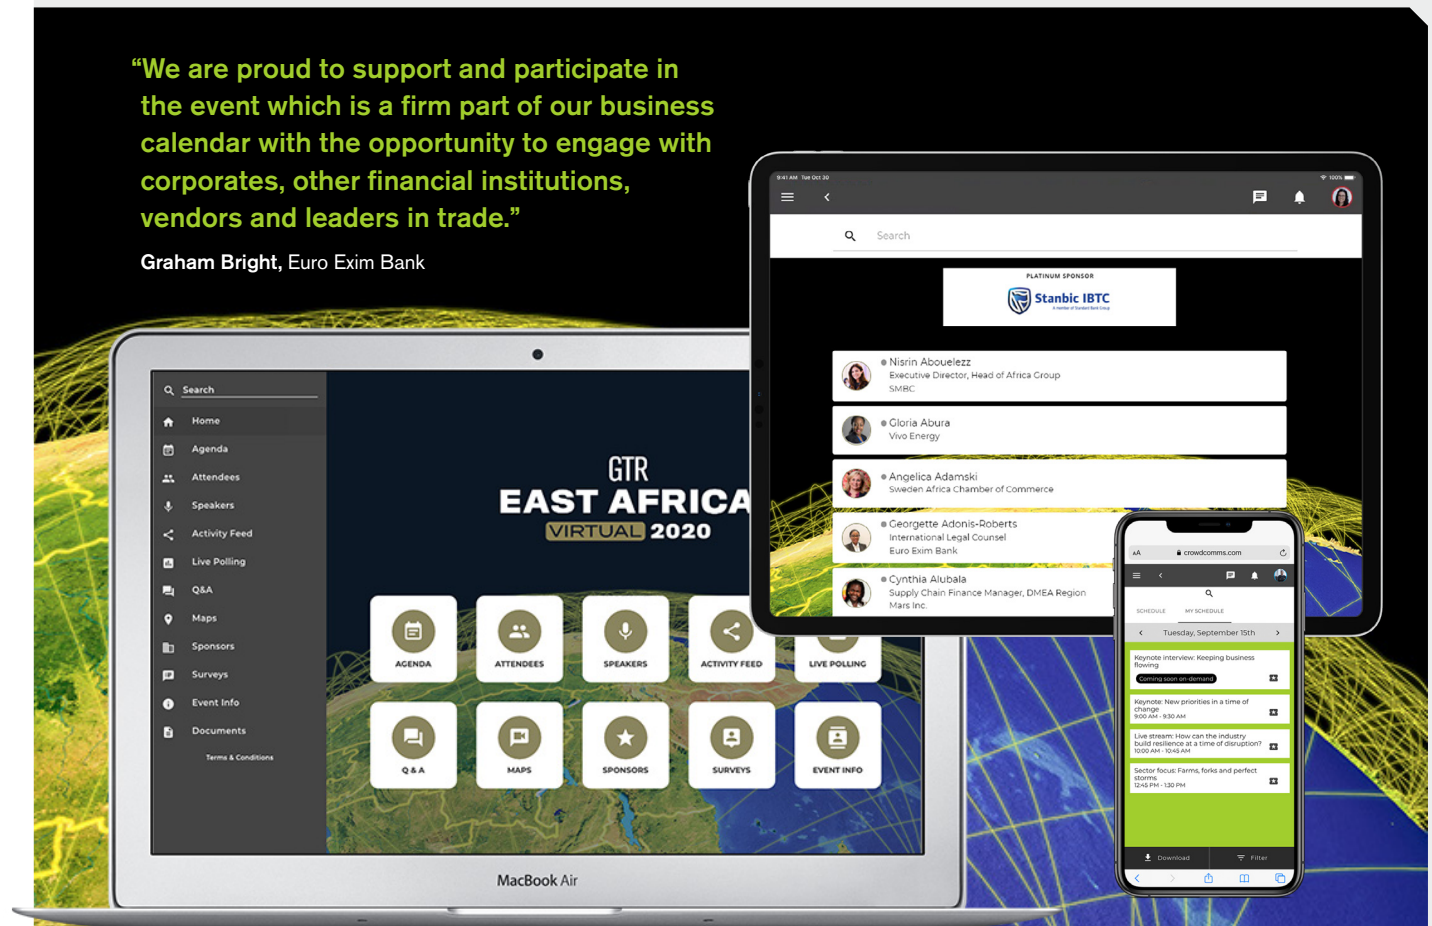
“We are proud to support and participate in the event which is a firm part of our business calendar with the opportunity to engage with corporates, other financial institutions, vendors and leaders in trade.”

**Graham Bright,** Euro Exim Bank

Search
Home
Agenda
Attendees
Speakers
Activity Feed
Live Polling
Q&A
Maps
Sponsors
Surveys
Event Info
Documents
Terms & Conditions

GTR
EAST AFRICA
VIRTUAL 2020

AGENDA
ATTENDEES
SPEAKERS
ACTIVITY FEED
LIVE POLLING
Q & A
MAPS
SPONSORS
SURVEYS
EVENT INFO

MacBook Air

9:41 AM Tue Oct 20
100%
Search
PLATINUM SPONSOR
Stanbic IBTC
A member of Standard Bank Group

Nisrin Abouelezz
Executive Director, Head of Africa Group
SMBC

Gloria Abura
Vivo Energy

Angelica Adamski
Sweden Africa Chamber of Commerce

Georgette Adonis-Roberts
International Legal Counsel
Euro Exim Bank

Cynthia Alubala
Supply Chain Finance Manager, DMEA Region
Mars Inc.

AA crowdcomms.com
SCHEDULE
MY SCHEDULE
Tuesday, September 15th
Keynote interview: Keeping business flowing
Coming soon on-demand
Keynote: New priorities in a time of change
9:00 AM - 9:30 AM
Live stream: How can the industry build resilience at a time of disruption?
10:00 AM - 10:45 AM
Sector focus: Farms, forks and perfect storms
12:45 PM - 1:30 PM
Download
Filter